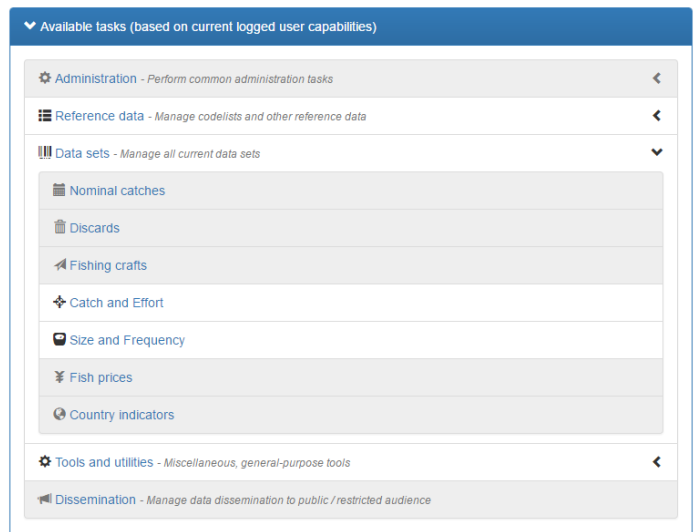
Available tasks (based on current logged user capabilities)

Administration - Perform common administration tasks

Reference data - Manage codelists and other reference data

Data sets - Manage all current data sets

Nominal catches

Discards

Fishing crafts

Catch and Effort

Size and Frequency

Fish prices

Country indicators

Tools and utilities - Miscellaneous, general-purpose tools

Dissemination - Manage data dissemination to public / restricted audience